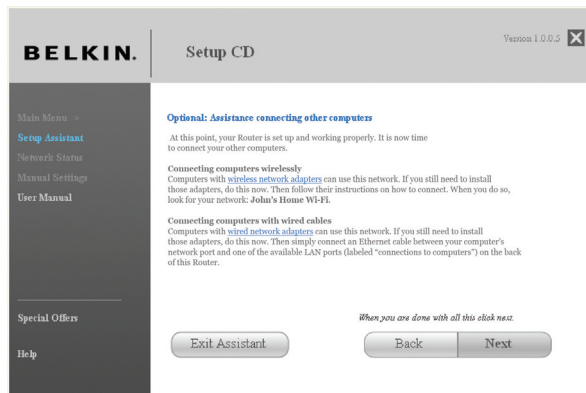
BELKIN.

Setup CD

Version 1.0.0.5

Main Menu »
Setup Assistant
Network Status
Manual Settings
User Manual

Special Offers

Help

Optional: Assistance connecting other computers

At this point, your Router is set up and working properly. It is now time to connect your other computers.

Connecting computers wirelessly
Computers with wireless network adapters can use this network. If you still need to install those adapters, do this now. Then follow their instructions on how to connect. When you do so, look for your network: John's Home Wi-Fi.

Connecting computers with wired cables
Computers with wired network adapters can use this network. If you still need to install those adapters, do this now. Then simply connect an Ethernet cable between your computer's network port and one of the available LAN ports (labeled "connections to computers") on the back of this Router.

When you are done with all this click next.

Exit Assistant

Back

Next